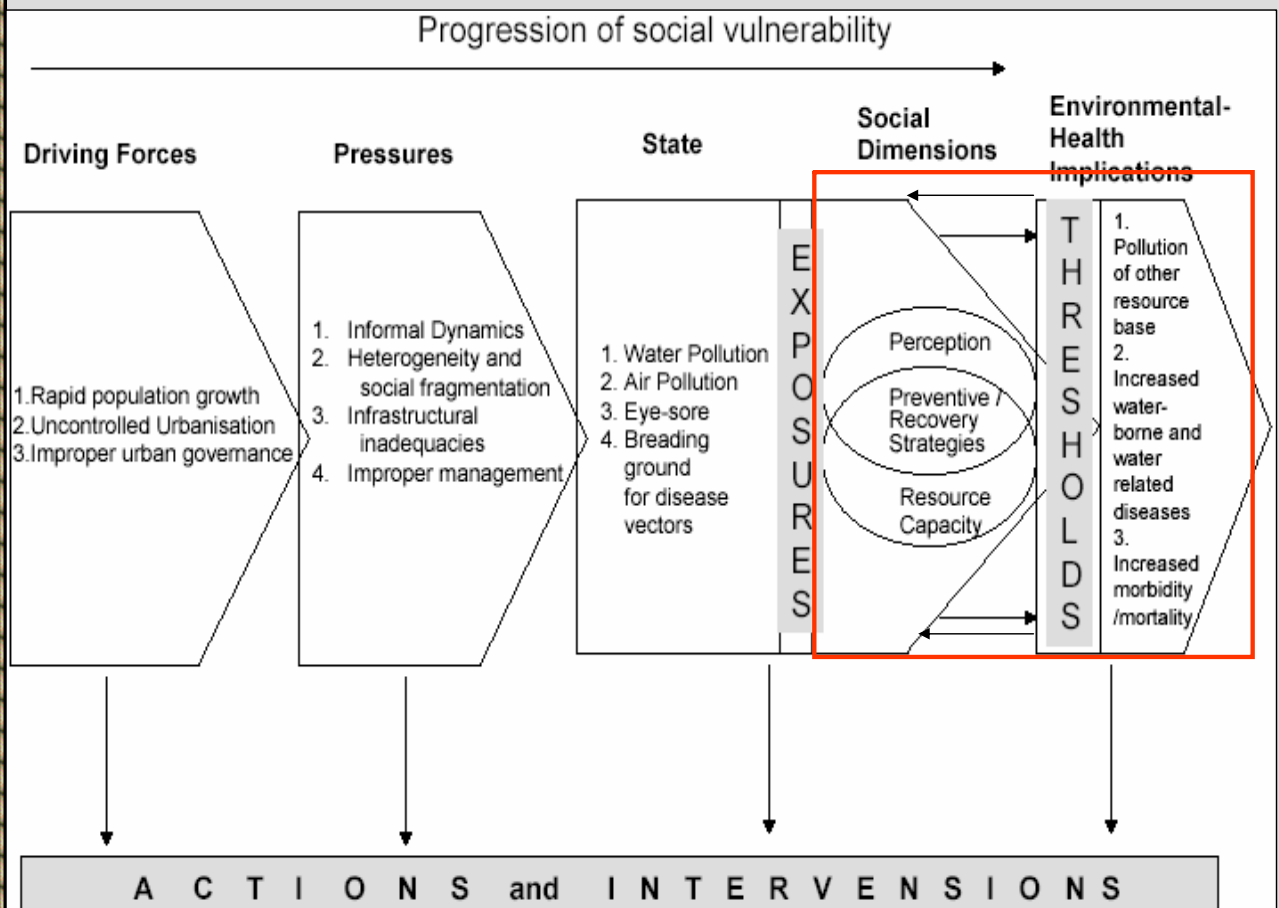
Progression of social vulnerability

Driving Forces

1.Rapid population growth
2.Uncontrolled Urbanisation
3.Improper urban governance

Pressures

1. Informal Dynamics
2. Heterogeneity and social fragmentation
3. Infrastructural inadequacies
4. Improper management

State

1. Water Pollution
2. Air Pollution
3. Eye-sore
4. Breading ground for disease vectors

EXPOSURES

Social Dimensions

Perception

Preventive / Recovery Strategies

Resource Capacity

THRESHOLDS

Environmental-Health Implications

1. Pollution of other resource base
2. Increased water-borne and water related diseases
3. Increased morbidity /mortality

ACTIONS and INTERVENSIONS